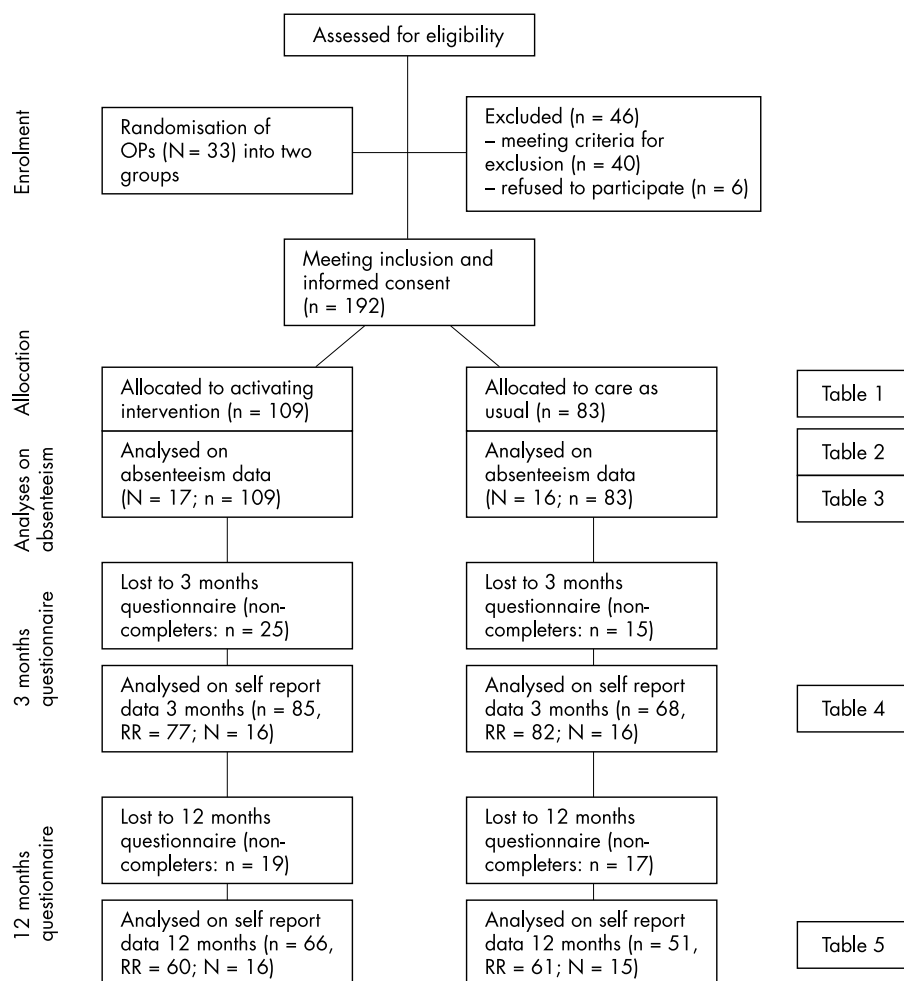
Assessed for eligibility

Enrolment

Randomisation of OPs (N = 33) into two groups

Excluded (n = 46)
– meeting criteria for exclusion (n = 40)
– refused to participate (n = 6)

Meeting inclusion and informed consent (n = 192)

Allocation

Allocated to activating intervention (n = 109)

Allocated to care as usual (n = 83)

Table 1

Analyses on absenteeism

Analysed on absenteeism data (N = 17; n = 109)

Analysed on absenteeism data (N = 16; n = 83)

Table 2

Table 3

3 months questionnaire

Lost to 3 months questionnaire (non-completers: n = 25)

Lost to 3 months questionnaire (non-completers: n = 15)

Analysed on self report data 3 months (n = 85, RR = 77; N = 16)

Analysed on self report data 3 months (n = 68, RR = 82; N = 16)

Table 4

12 months questionnaire

Lost to 12 months questionnaire (non-completers: n = 19)

Lost to 12 months questionnaire (non-completers: n = 17)

Analysed on self report data 12 months (n = 66, RR = 60; N = 16)

Analysed on self report data 12 months (n = 51, RR = 61; N = 15)

Table 5